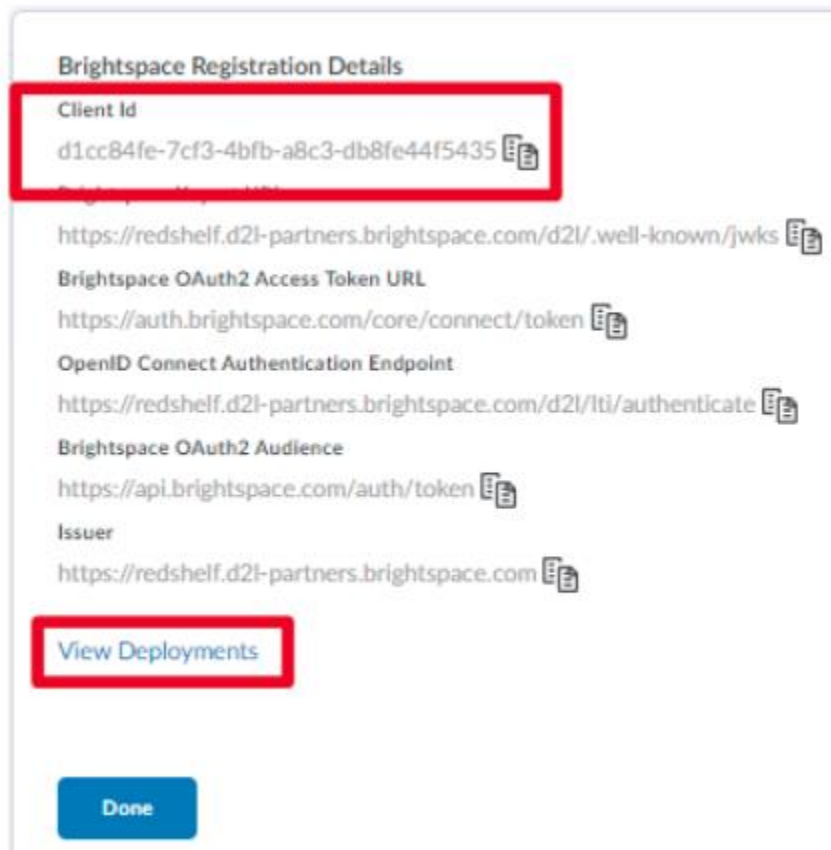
Brightspace Registration Details

Client Id

d1cc84fe-7cf3-4bfb-a8c3-db8fe44f5435

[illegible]

https://redshelf.d2l-partners.brightspace.com/d2l/.well-known/jwks

Brightspace OAuth2 Access Token URL

https://auth.brightspace.com/core/connect/token

OpenID Connect Authentication Endpoint

https://redshelf.d2l-partners.brightspace.com/d2l/lti/authenticate

Brightspace OAuth2 Audience

https://api.brightspace.com/auth/token

Issuer

https://redshelf.d2l-partners.brightspace.com

View Deployments

Done